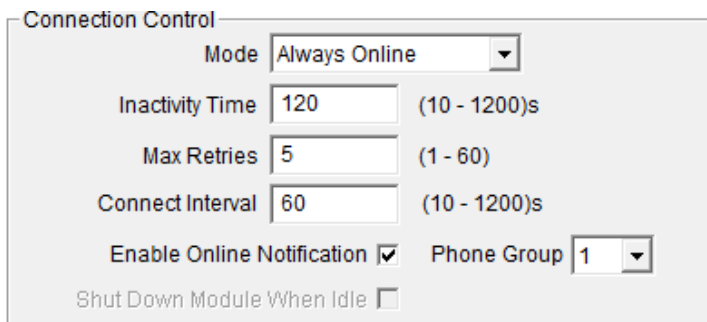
Connection Control

Mode Always Online

Inactivity Time 120 (10 - 1200)s

Max Retries 5 (1 - 60)

Connect Interval 60 (10 - 1200)s

Enable Online Notification Phone Group 1

Shut Down Module When Idle